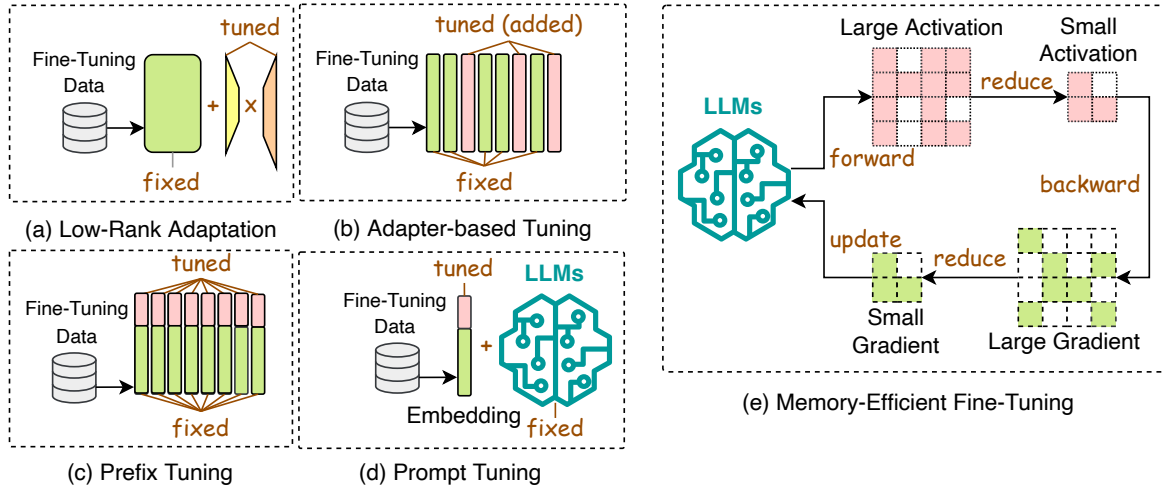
Fine-Tuning Data

tuned

+ x

fixed

(a) Low-Rank Adaptation

tuned (added)

Fine-Tuning Data

fixed

(b) Adapter-based Tuning

tuned

Fine-Tuning Data

fixed

(c) Prefix Tuning

tuned

LLMs

Fine-Tuning Data

+

Embedding

fixed

(d) Prompt Tuning

Large Activation

Small Activation

reduce

LLMs

forward

backward

update

reduce

Small Gradient

Large Gradient

(e) Memory-Efficient Fine-Tuning